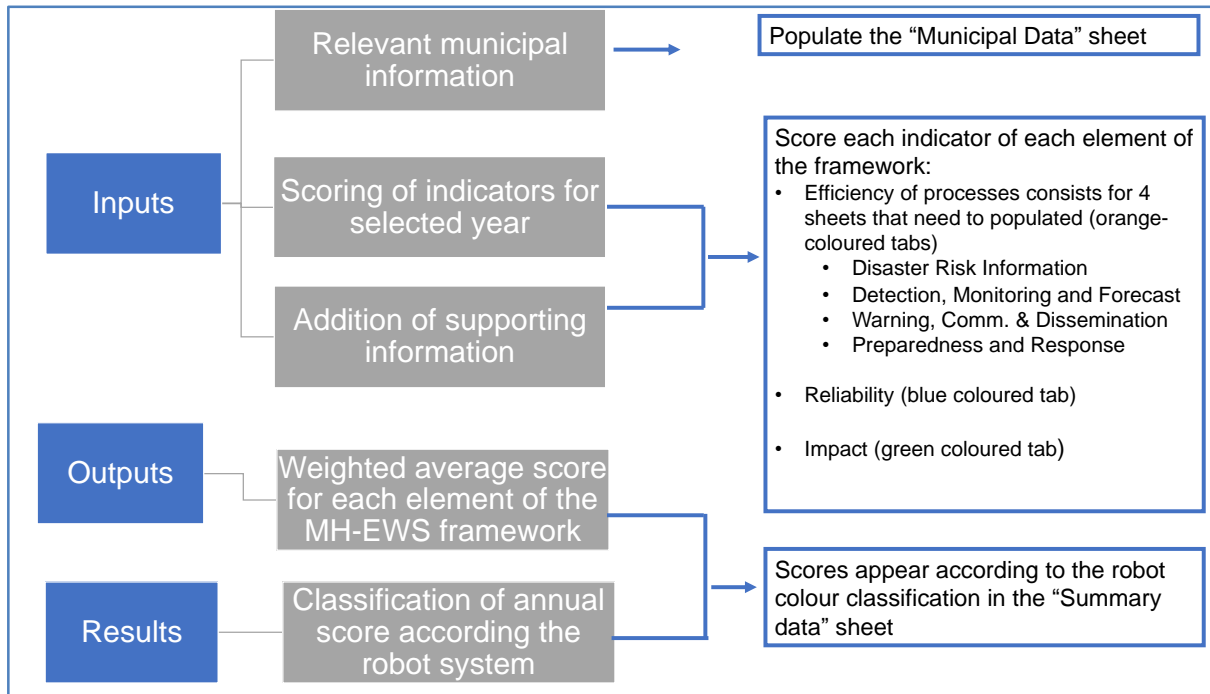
Inputs

Relevant municipal information

Populate the “Municipal Data” sheet

Scoring of indicators for selected year

Addition of supporting information

Score each indicator of each element of the framework:
• Efficiency of processes consists for 4 sheets that need to populated (orange-coloured tabs)
  • Disaster Risk Information
  • Detection, Monitoring and Forecast
  • Warning, Comm. & Dissemination
  • Preparedness and Response
• Reliability (blue coloured tab)
• Impact (green coloured tab)

Outputs

Weighted average score for each element of the MH-EWS framework

Results

Classification of annual score according the robot system

Scores appear according to the robot colour classification in the “Summary data” sheet